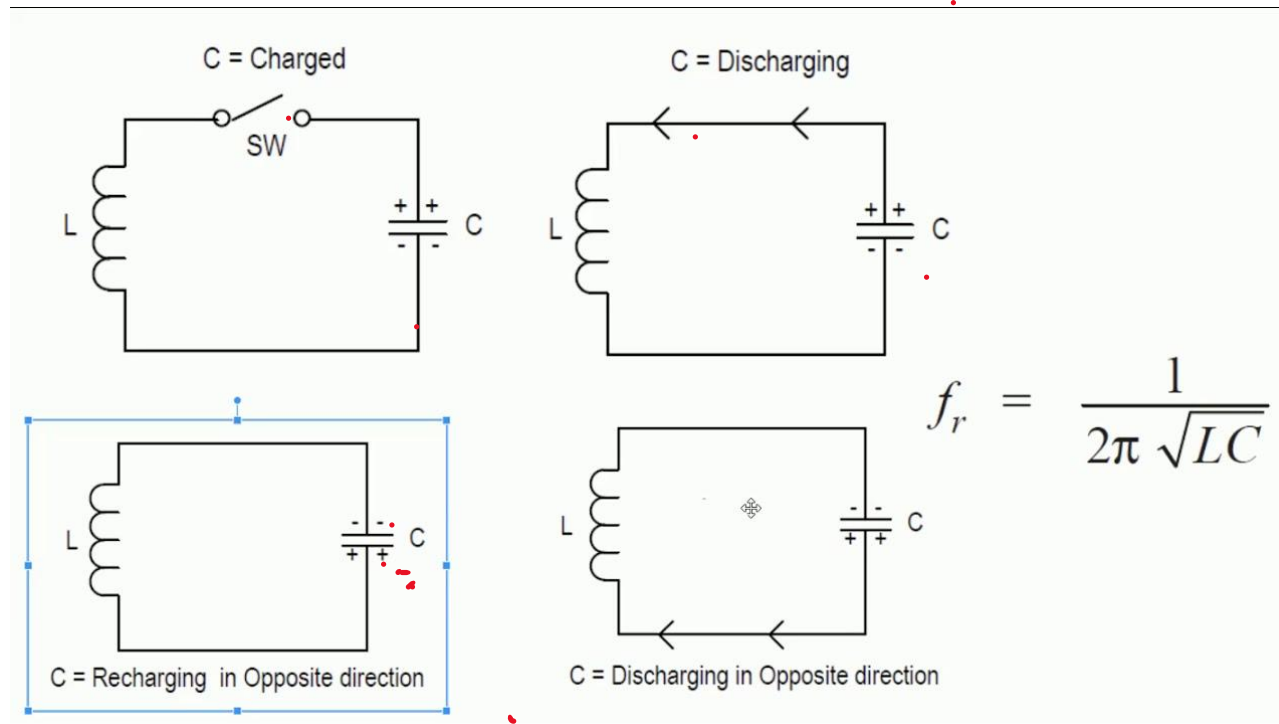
C = Charged

SW

L

+ +
- -

C

C = Discharging

L

+ +
- -

C

$f_r = \frac{1}{2\pi \sqrt{LC}}$

L

- -
+ +

C

C = Recharging in Opposite direction

L

- -
+ +

C

C = Discharging in Opposite direction